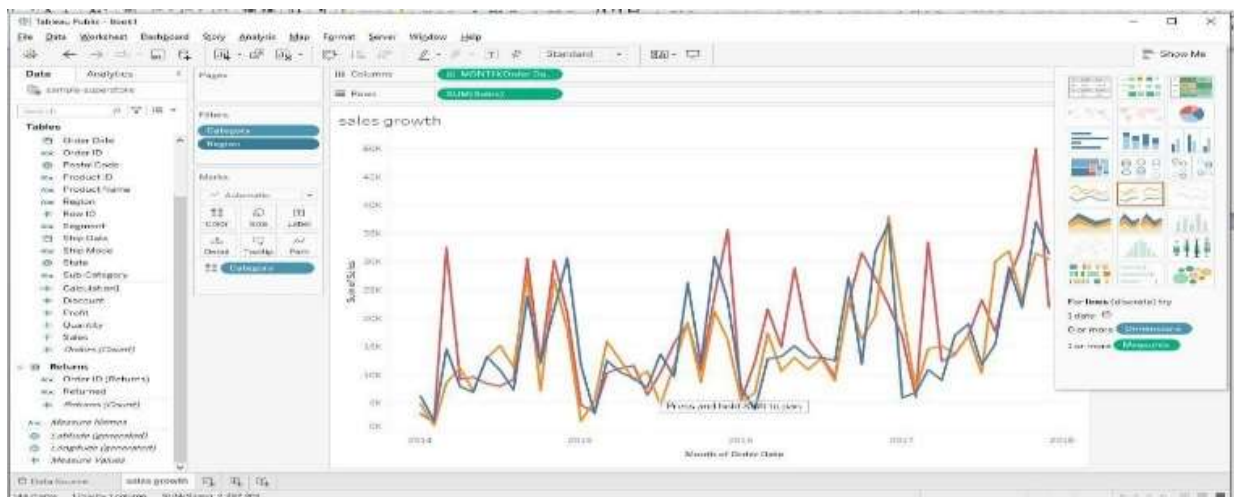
Tableau Public - Book1

File Data Worksheet Dashboard Story Analysis Map Format Server Window Help

Standard

Show Me

Data Analytics

sample-superstore

Search

Tables

Order Date
Order ID
Postal Code
Product ID
Product Name
Region
Row ID
Segment
Ship Date
Ship Mode
State
Sub-Category
Calculated
Discount
Profit
Quantity
Sales
Orders (Count)

Returns
Order ID (Returns)
Returned
Returns (Count)

Measure Names
Latitude (generated)
Longitude (generated)
Measure Values

Pages

Filters

Category
Region

Marks

Automatic

Color Size Label
Detail Tooltip Path

Category

Columns MONTH(Order Da...

Rows SUM(Sales)

sales growth

50K
45K
40K
35K
30K
25K
20K
15K
10K
5K
0K

Sum of Sales

2014 2015 2016 2017 2018

Month of Order Date

Press and hold Shift to pan

For lines (discrete) try
1 date
0 or more Dimensions
1 or more Measures

Data Source sales growth

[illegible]